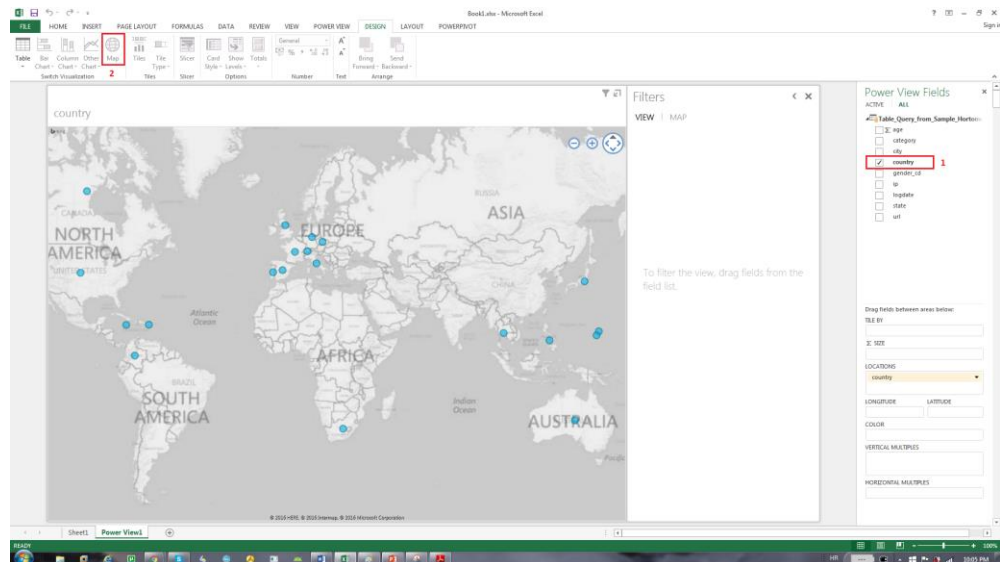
Book1.xlsx - Microsoft Excel

? – ✕
Sign in

FILE HOME INSERT PAGE LAYOUT FORMULAS DATA REVIEW VIEW POWER VIEW DESIGN LAYOUT POWERPIVOT

Table Bar Chart Column Chart Other Chart Map Tiles Tile Type Slicer Card Style Show Levels Totals General Bring Forward Send Backward

Switch Visualization 2 Tiles Slicer Options Number Text Arrange

country

NORTH AMERICA
CANADA
UNITED STATES
EUROPE
ASIA
Atlantic Ocean
AFRICA
SOUTH AMERICA
BRAZIL
Indian Ocean
AUSTRALIA

© 2016 HERE, © 2016 Intermap, © 2016 Microsoft Corporation

Filters
VIEW | MAP

To filter the view, drag fields from the field list.

Power View Fields
ACTIVE ALL
Table_Query_from_Sample_Hortonw
Σ age
category
city
country 1
gender_cd
ip
logdate
state
url

Drag fields between areas below:
TILE BY
Σ SIZE
LOCATIONS
country
LONGITUDE LATITUDE
COLOR
VERTICAL MULTIPLES
HORIZONTAL MULTIPLES

Sheet1 Power View1

READY
100%
10:05 PM